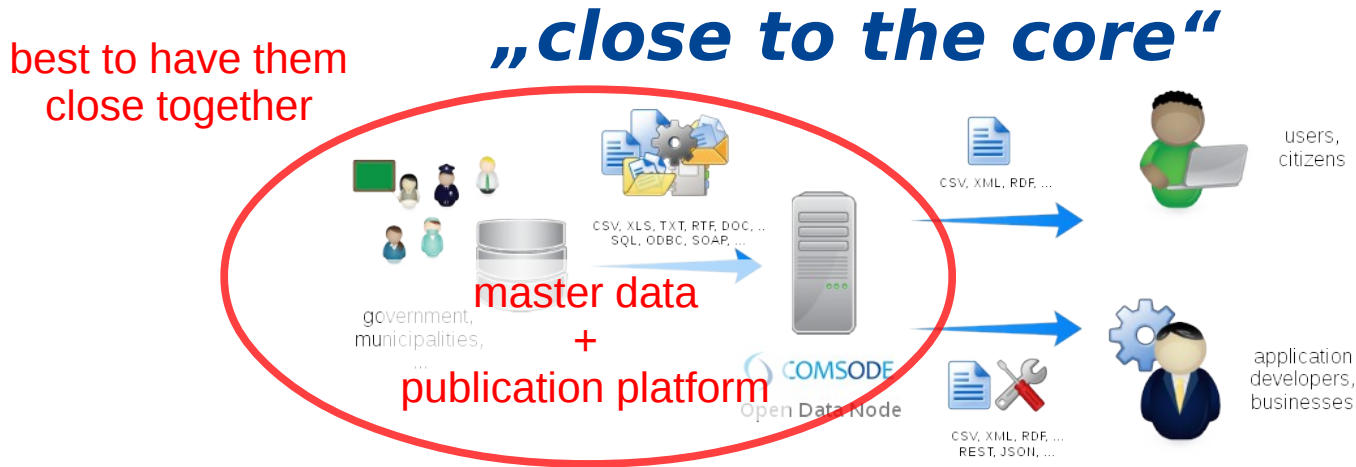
„close to the core“

best to have them close together

CSV, XLS, TXT, RTF, DOC, ..
SQL, ODBC, SOAP, ...

CSV, XML, RDF, ...

users, citizens

government, municipalities, ...

master data
+
publication platform

COMSODE
Open Data Node

application developers, businesses

CSV, XML, RDF, ...
REST, JSON, ...